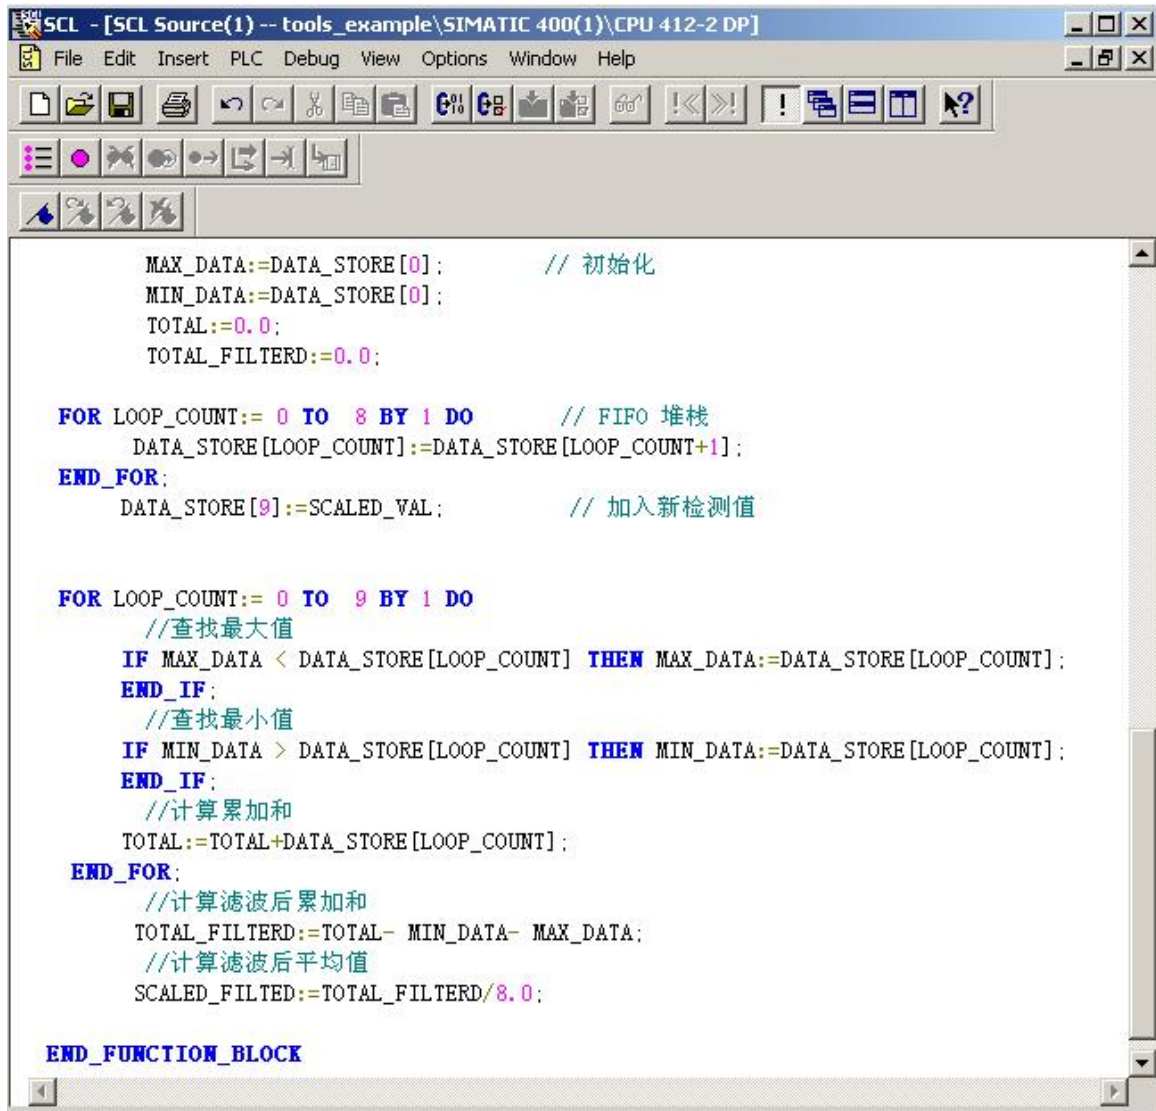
SCL - [SCL Source(1) -- tools_example\SIMATIC 400(1)\CPU 412-2 DP]

File Edit Insert PLC Debug View Options Window Help

MAX_DATA:=DATA_STORE[0]; // 初始化
MIN_DATA:=DATA_STORE[0];
TOTAL:=0.0;
TOTAL_FILTERD:=0.0;

FOR LOOP_COUNT:= 0 TO 8 BY 1 DO // FIFO 堆栈
DATA_STORE[LOOP_COUNT]:=DATA_STORE[LOOP_COUNT+1];
END_FOR;
DATA_STORE[9]:=SCALED_VAL; // 加入新检测值

FOR LOOP_COUNT:= 0 TO 9 BY 1 DO
//查找最大值
IF MAX_DATA < DATA_STORE[LOOP_COUNT] THEN MAX_DATA:=DATA_STORE[LOOP_COUNT];
END_IF;
//查找最小值
IF MIN_DATA > DATA_STORE[LOOP_COUNT] THEN MIN_DATA:=DATA_STORE[LOOP_COUNT];
END_IF;
//计算累加和
TOTAL:=TOTAL+DATA_STORE[LOOP_COUNT];
END_FOR;
//计算滤波后累加和
TOTAL_FILTERD:=TOTAL- MIN_DATA- MAX_DATA;
//计算滤波后平均值
SCALED_FILTED:=TOTAL_FILTERD/8.0;

END_FUNCTION_BLOCK